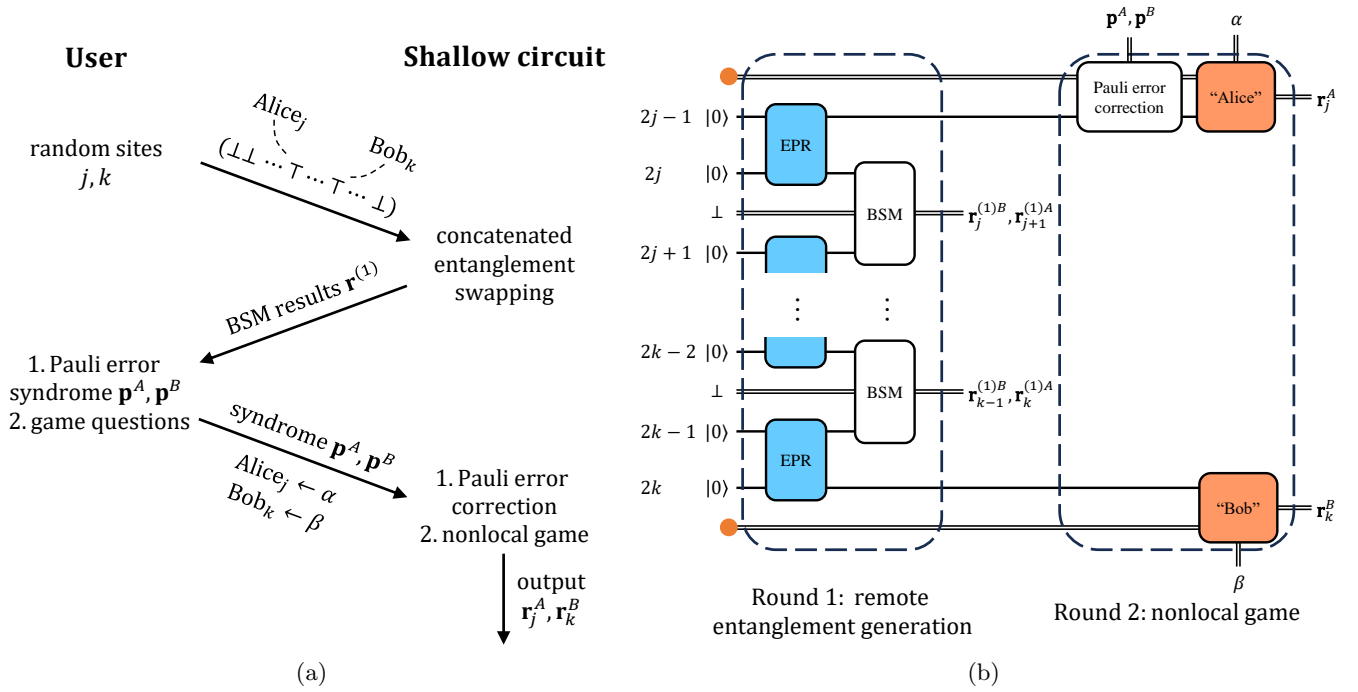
User

Shallow circuit

random sites $j, k$

Alice$_j$

Bob$_k$

$(\bot\bot \cdots \top \cdots \top \cdots \bot)$

concatenated entanglement swapping

BSM results $\mathbf{r}^{(1)}$

1. Pauli error syndrome $\mathbf{p}^A, \mathbf{p}^B$
2. game questions

syndrome $\mathbf{p}^A, \mathbf{p}^B$

Alice$_j \leftarrow \alpha$
Bob$_k \leftarrow \beta$

1. Pauli error correction
2. nonlocal game

output $\mathbf{r}_j^A, \mathbf{r}_k^B$

(a)

$\mathbf{p}^A, \mathbf{p}^B$

$\alpha$

$2j-1$ $|0\rangle$

$2j$ $|0\rangle$

$\bot$

$2j+1$ $|0\rangle$

$2k-2$ $|0\rangle$

$\bot$

$2k-1$ $|0\rangle$

$2k$ $|0\rangle$

EPR

BSM

$\vdots$

$\vdots$

BSM

EPR

$\mathbf{r}_j^{(1)B}, \mathbf{r}_{j+1}^{(1)A}$

$\mathbf{r}_{k-1}^{(1)B}, \mathbf{r}_k^{(1)A}$

Pauli error correction

"Alice"

$\mathbf{r}_j^A$

"Bob"

$\mathbf{r}_k^B$

$\beta$

Round 1: remote entanglement generation

Round 2: nonlocal game

(b)